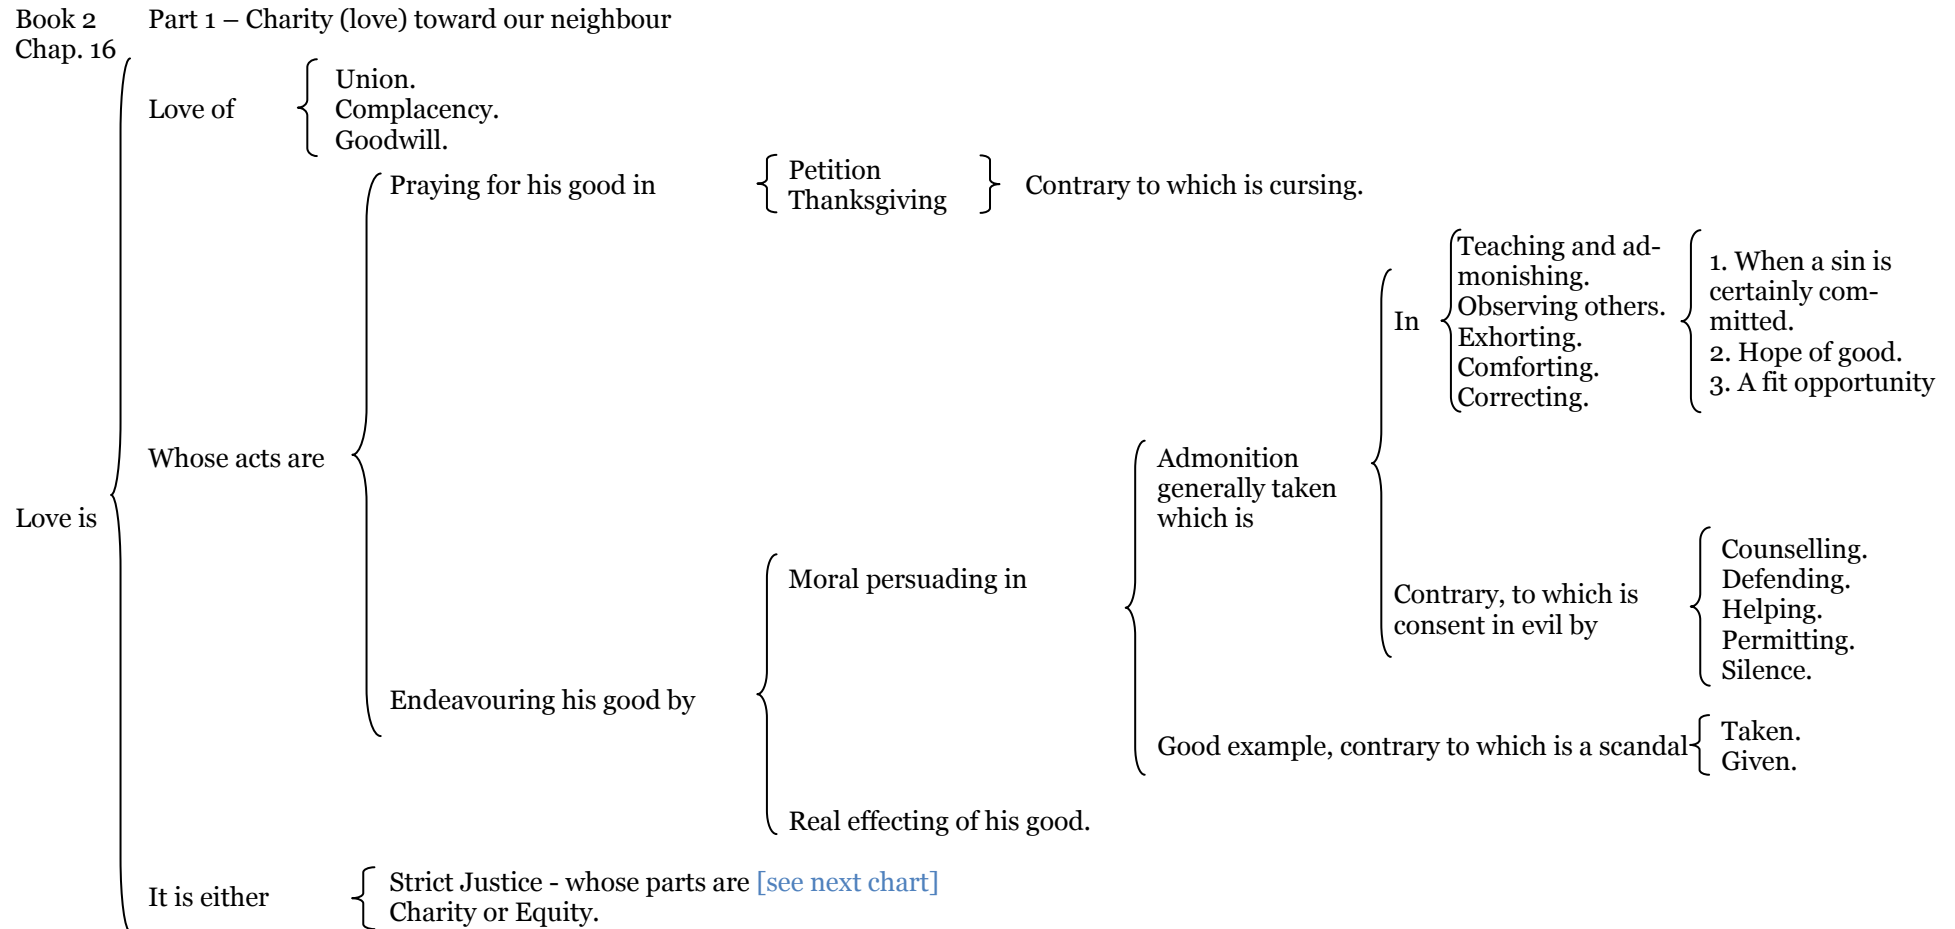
Book 2
Chap. 16

Part 1 – Charity (love) toward our neighbour

Love is

Love of
Union.
Complacency.
Goodwill.

Whose acts are

Praying for his good in
Petition
Thanksgiving
Contrary to which is cursing.

Endeavouring his good by

Moral persuading in

Admonition generally taken which is

In
Teaching and admonishing.
Observing others.
Exhorting.
Comforting.
Correcting.

1. When a sin is certainly committed.
2. Hope of good.
3. A fit opportunity

Contrary, to which is consent in evil by
Counselling.
Defending.
Helping.
Permitting.
Silence.

Good example, contrary to which is a scandal
Taken.
Given.

Real effecting of his good.

It is either
Strict Justice - whose parts are [see next chart]
Charity or Equity.